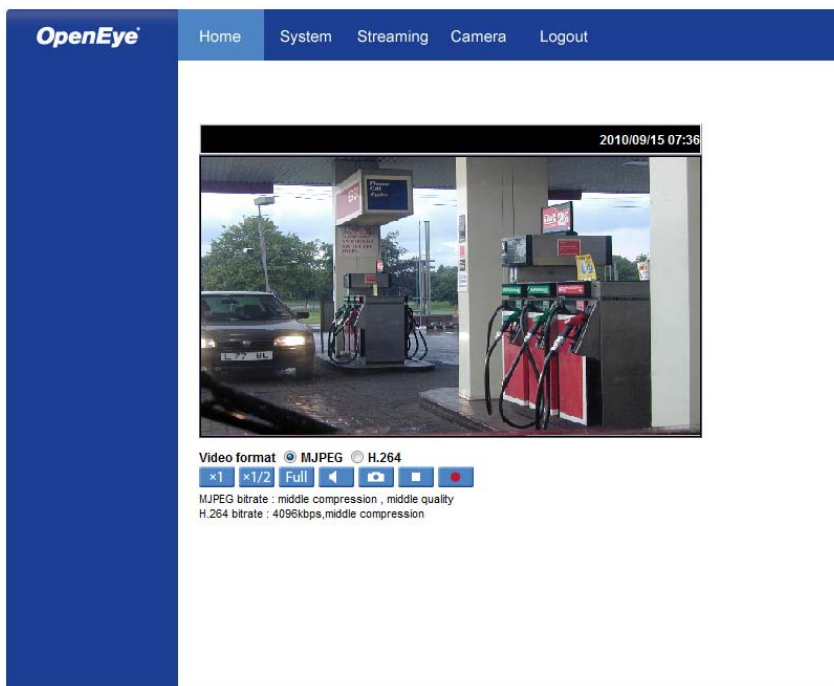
OpenEye

Home System Streaming Camera Logout

2010/09/15 07:36

L77 BL

Video format MJPEG H.264

×1 ×1/2 Full

MJPEG bitrate : middle compression , middle quality
H.264 bitrate : 4096kbps,middle compression